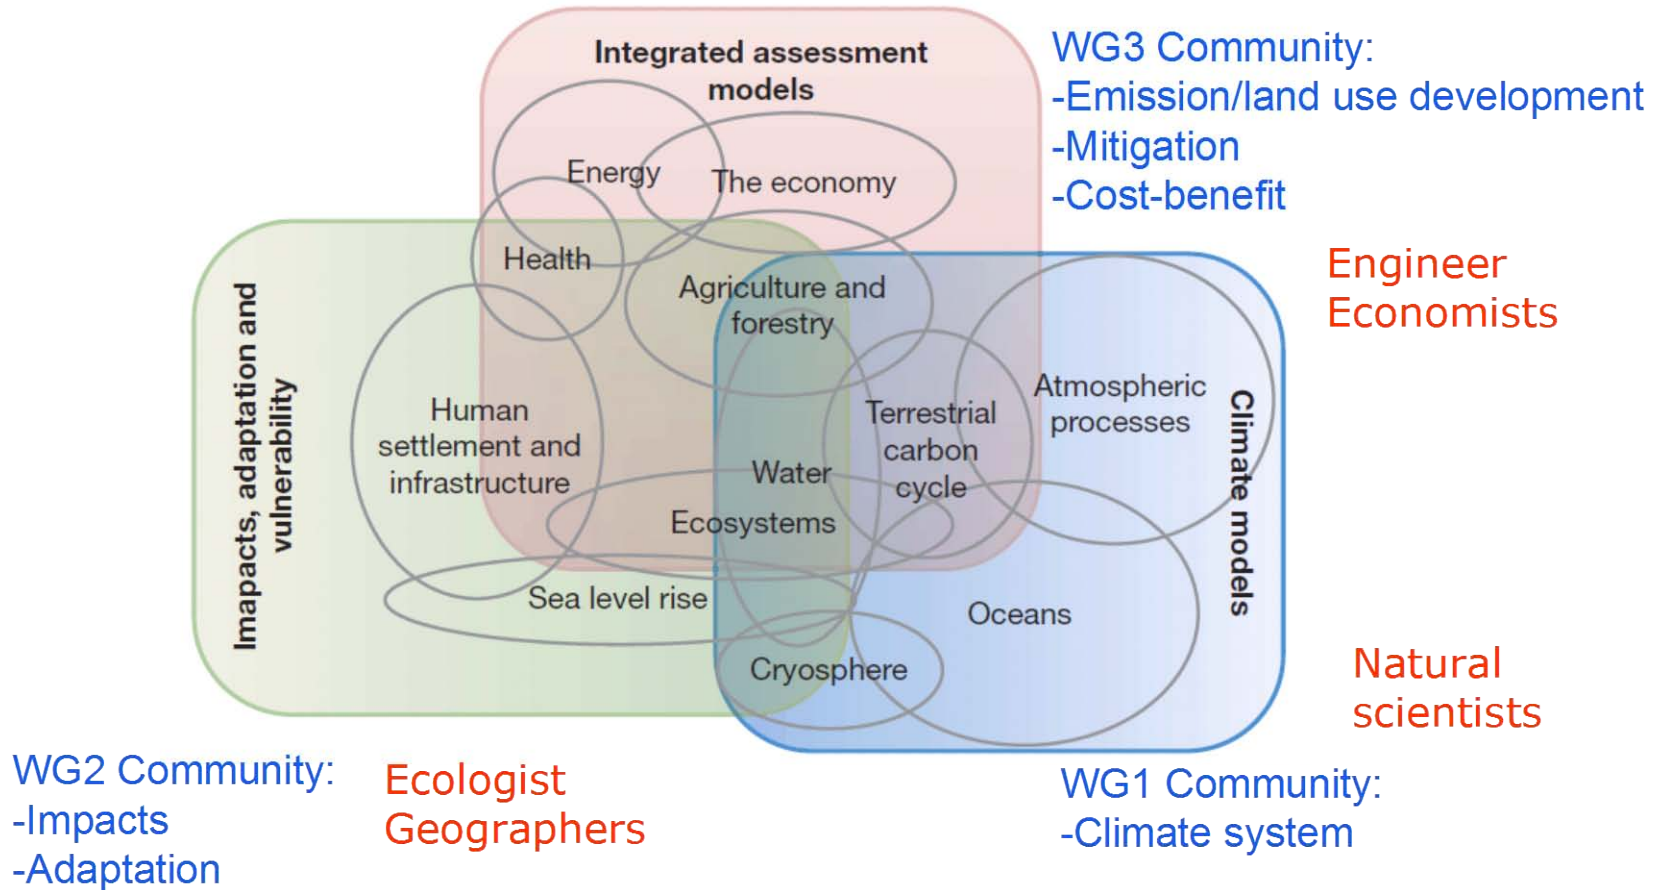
Integrated assessment models

WG3 Community:
-Emission/land use development
-Mitigation
-Cost-benefit

Energy
The economy
Health
Agriculture and forestry

Engineer
Economists

Imapacts, adaptation and vulnerability

Human settlement and infrastructure
Terrestrial carbon cycle
Atmospheric processes
Water
Ecosystems
Sea level rise
Oceans
Cryosphere

Climate models

Natural scientists

WG2 Community:
-Impacts
-Adaptation

Ecologist
Geographers

WG1 Community:
-Climate system